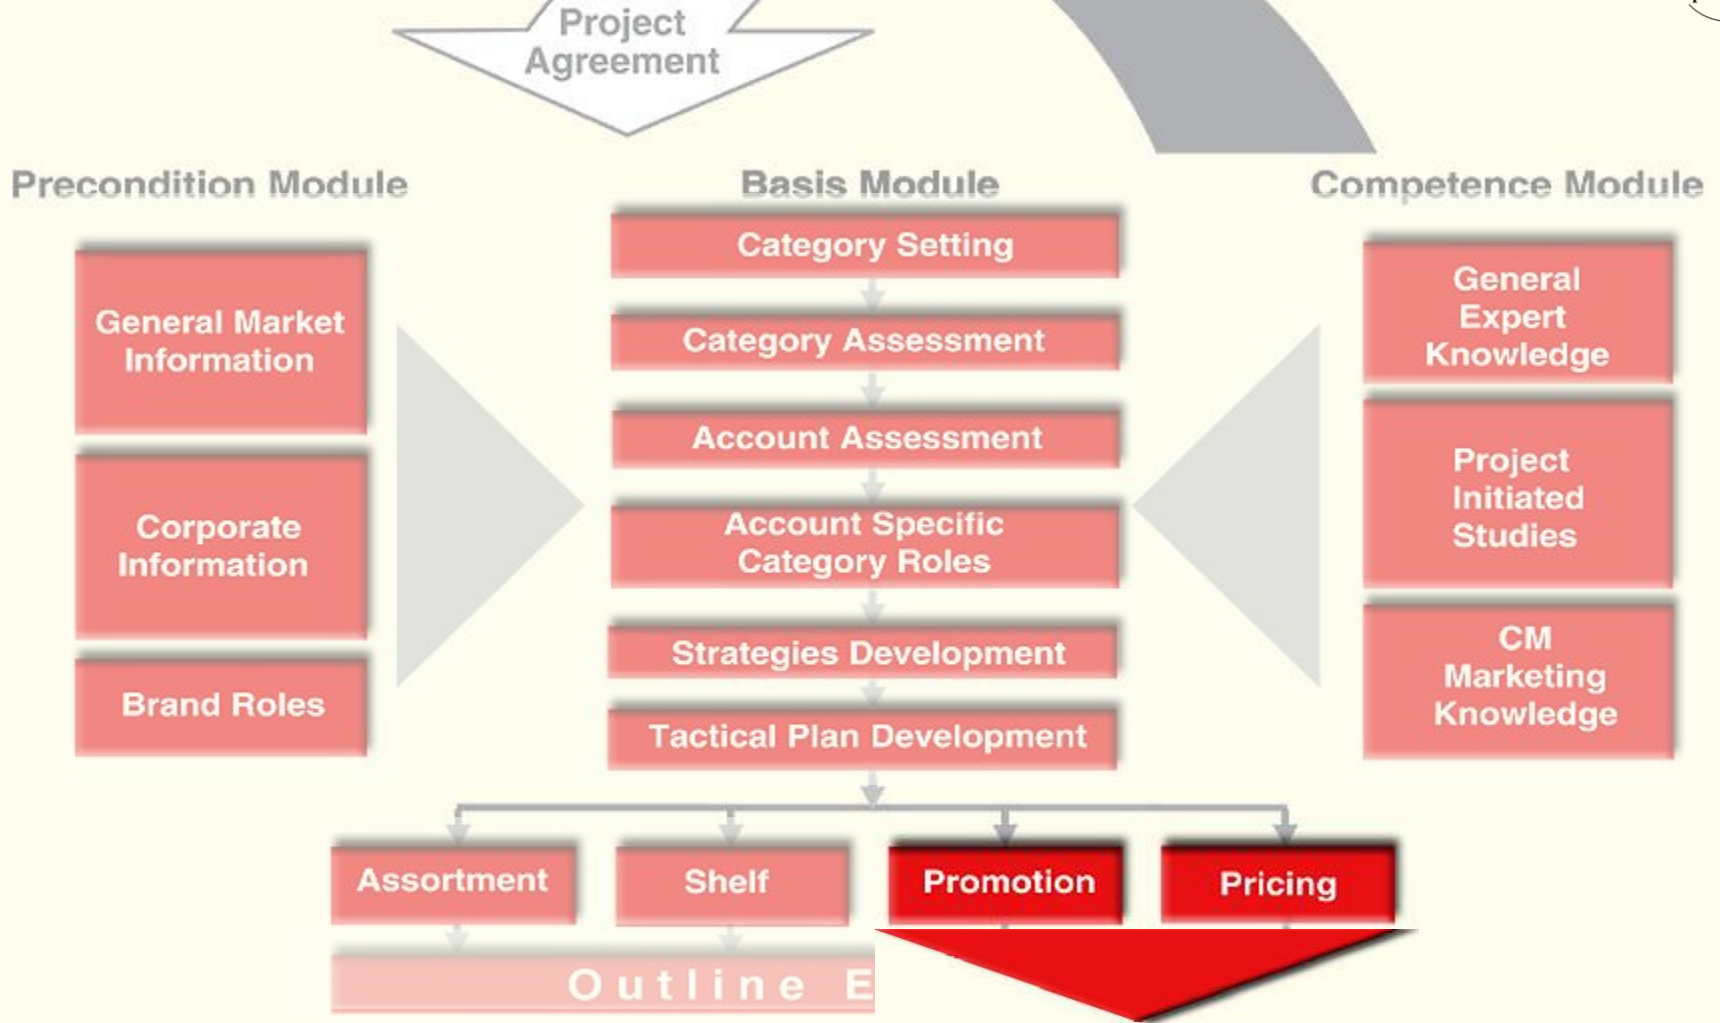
Project Agreement

Precondition Module

General Market Information

Corporate Information

Brand Roles

Basis Module

Category Setting

Category Assessment

Account Assessment

Account Specific Category Roles

Strategies Development

Tactical Plan Development

Competence Module

General Expert Knowledge

Project Initiated Studies

CM Marketing Knowledge

Assortment

Shelf

Promotion

Pricing

Outline E